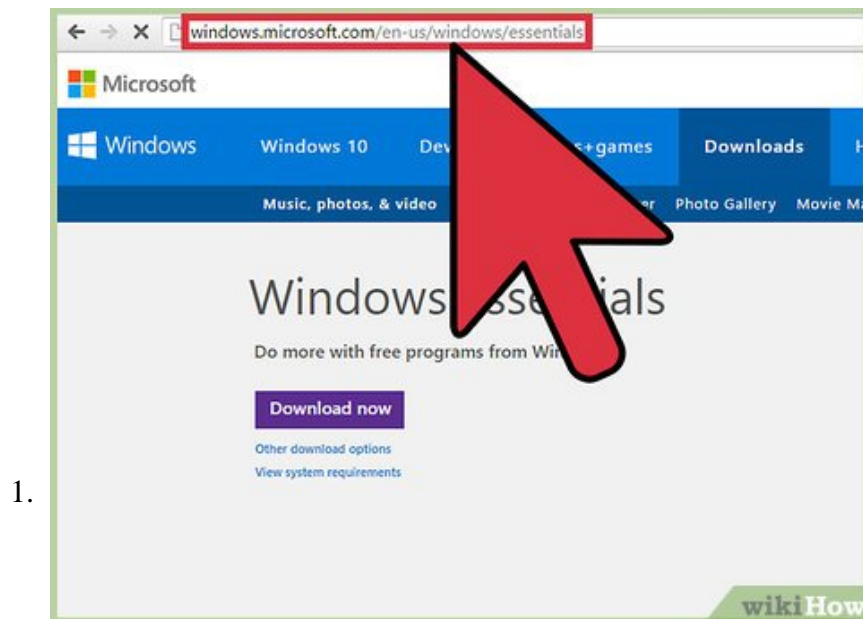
windows.microsoft.com/en-us/windows/essentials

Microsoft

Windows Windows 10 Dev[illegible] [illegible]s+games Downloads H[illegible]

Music, photos, & video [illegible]er Photo Gallery Movie Ma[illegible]

Windows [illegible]ss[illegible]ials

Do more with free programs from Win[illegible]

Download now

Other download options

View system requirements

1.

wikiHow